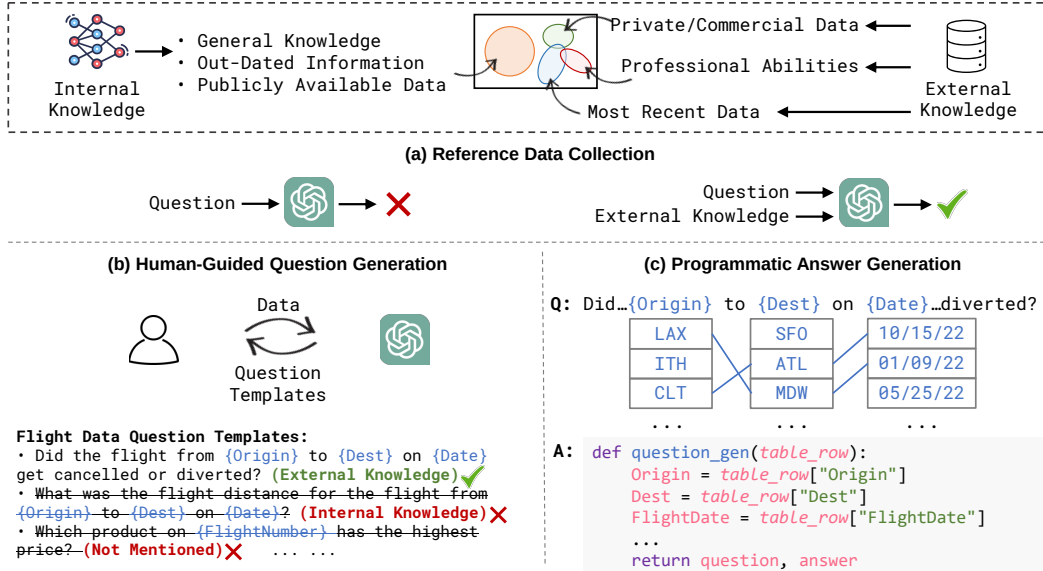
Internal Knowledge

• General Knowledge
• Out-Dated Information
• Publicly Available Data

Private/Commercial Data
Professional Abilities
Most Recent Data

External Knowledge

(a) Reference Data Collection

Question

Question
External Knowledge

(b) Human-Guided Question Generation

Data

Question Templates

Flight Data Question Templates:
• Did the flight from {Origin} to {Dest} on {Date} get cancelled or diverted? (External Knowledge)
• What was the flight distance for the flight from {Origin} to {Dest} on {Date}? (Internal Knowledge)
• Which product on {FlightNumber} has the highest price? (Not Mentioned) ... ...

(c) Programmatic Answer Generation

Q: Did…{Origin} to {Dest} on {Date}…diverted?

| LAX | SFO | 10/15/22 |
|---|---|---|
| ITH | ATL | 01/09/22 |
| CLT | MDW | 05/25/22 |
| ... | ... | ... |

A: def question_gen(table_row):
Origin = table_row["Origin"]
Dest = table_row["Dest"]
FlightDate = table_row["FlightDate"]
...
return question, answer